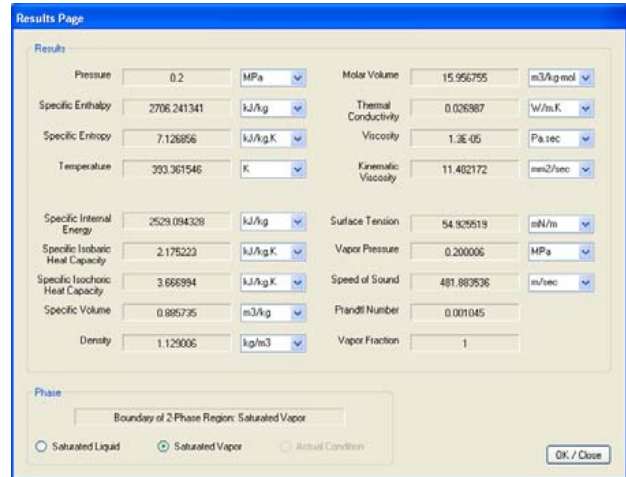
Results Page

Results

Pressure 0.2 MPa

Specific Enthalpy 2706.241341 kJ/kg

Specific Entropy 7.126856 kJ/kg.K

Temperature 393.361546 K

Specific Internal Energy 2529.094328 kJ/kg

Specific Isobaric Heat Capacity 2.175223 kJ/kg.K

Specific Isochoric Heat Capacity 3.666994 kJ/kg.K

Specific Volume 0.885735 m3/kg

Density 1.129006 kg/m3

Molar Volume 15.956755 m3/kg-mol

Thermal Conductivity 0.026987 W/m.K

Viscosity 1.3E-05 Pa.sec

Kinematic Viscosity 11.482172 mm2/sec

Surface Tension 54.925519 mN/m

Vapor Pressure 0.200006 MPa

Speed of Sound 481.883536 m/sec

Prandtl Number 0.001045

Vapor Fraction 1

Phase

Boundary of 2-Phase Region: Saturated Vapor

Saturated Liquid

Saturated Vapor

Actual Condition

OK / Close